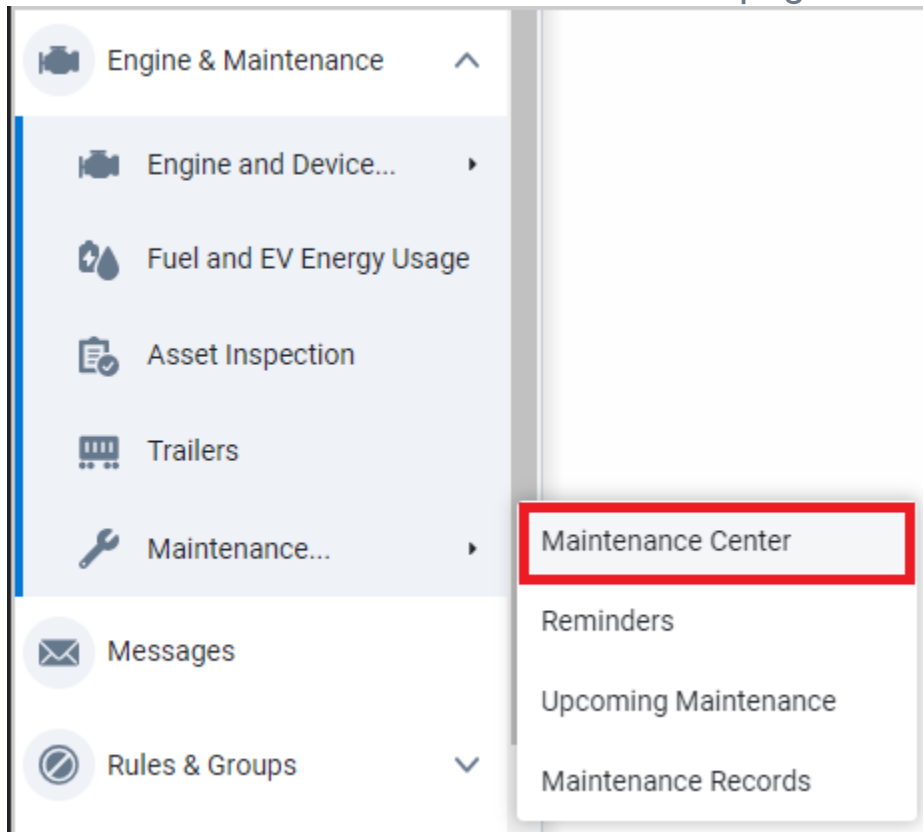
Engine & Maintenance

Engine and Device...

Fuel and EV Energy Usage

Asset Inspection

Trailers

Maintenance...

Maintenance Center

Reminders

Upcoming Maintenance

Maintenance Records

Messages

Rules & Groups